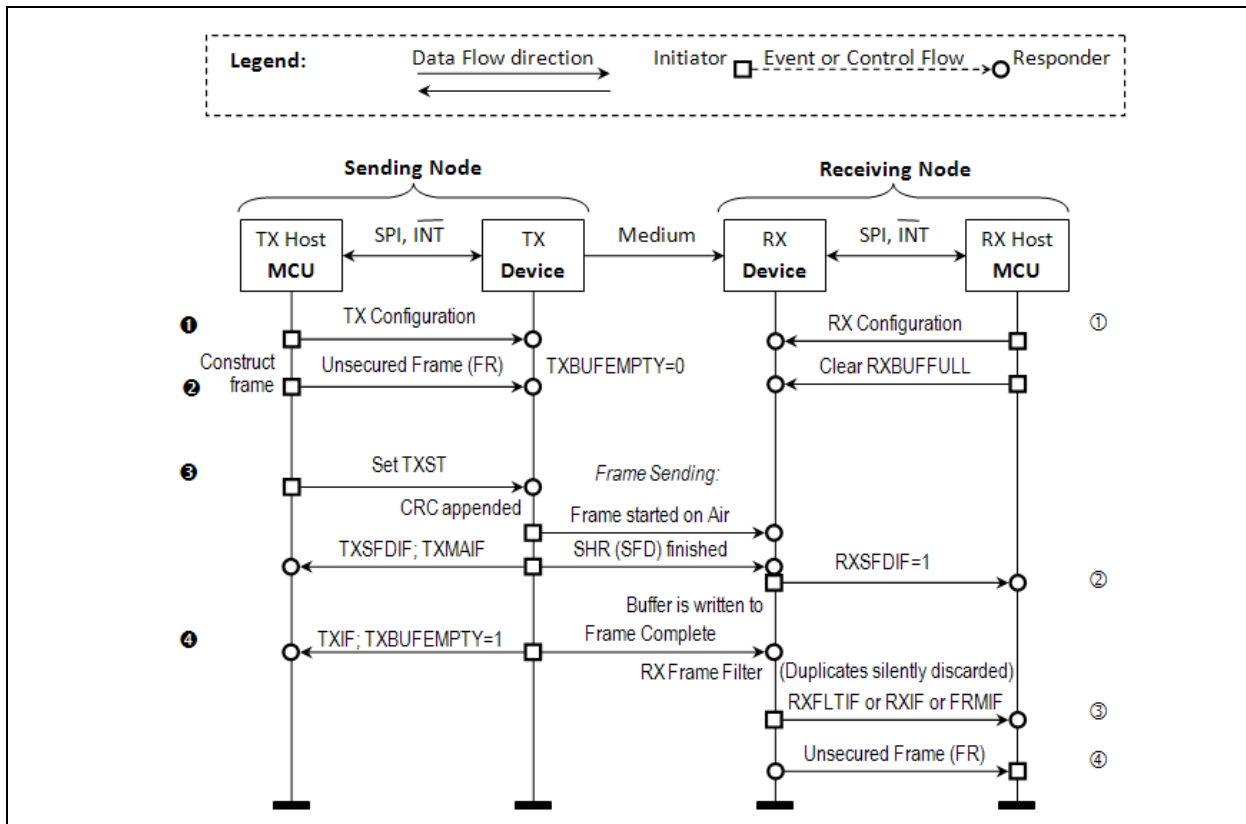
Legend: Data Flow direction Initiator Event or Control Flow Responder

Sending Node

Receiving Node

TX Host MCU

SPI, $\overline{INT}$

TX Device

Medium

RX Device

SPI, $\overline{INT}$

RX Host MCU

❶ TX Configuration

RX Configuration ①

Construct frame

❷ Unsecured Frame (FR)

TXBUFEMPTY=0

Clear RXBUFFULL

❸ Set TXST

Frame Sending:

CRC appended

Frame started on Air

TXSFDIF; TXMAIF

SHR (SFD) finished

RXSFDIF=1 ②

Buffer is written to

❹ TXIF; TXBUFEMPTY=1

Frame Complete

RX Frame Filter

(Duplicates silently discarded)

RXFLTIF or RXIF or FRMIF ③

Unsecured Frame (FR) ④